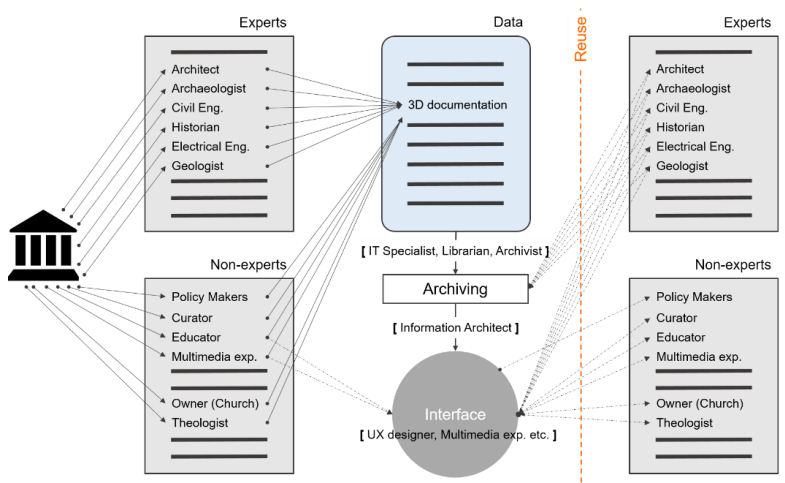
Experts

Architect
Archaeologist
Civil Eng.
Historian
Electrical Eng.
Geologist

Non-experts

Policy Makers
Curator
Educator
Multimedia exp.
Owner (Church)
Theologist

Data

3D documentation

[ IT Specialist, Librarian, Archivist ]

Archiving

[ Information Architect ]

Interface

[ UX designer, Multimedia exp. etc. ]

Reuse

Experts

Architect
Archaeologist
Civil Eng.
Historian
Electrical Eng.
Geologist

Non-experts

Policy Makers
Curator
Educator
Multimedia exp.
Owner (Church)
Theologist